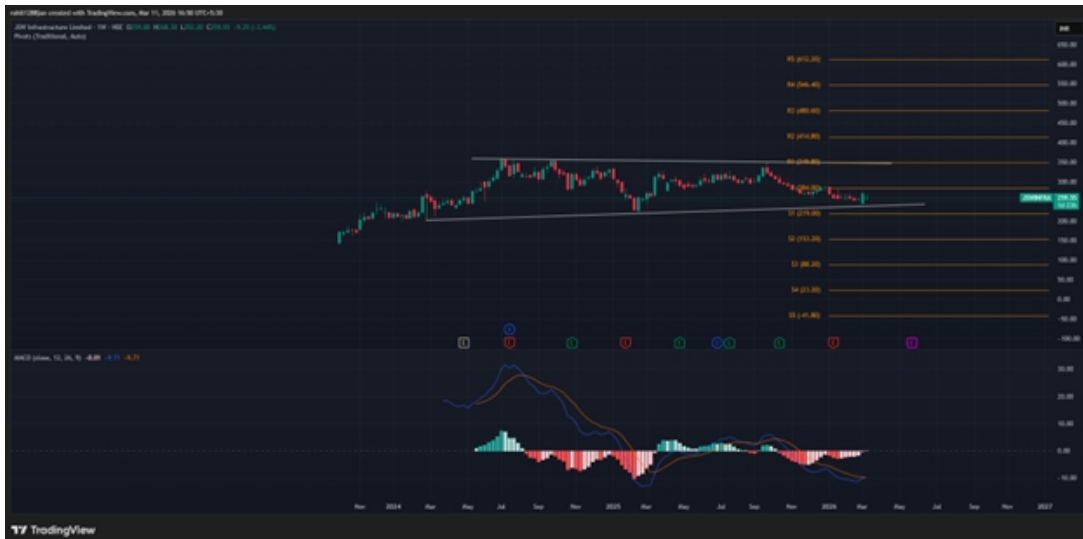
rohit1288jan created with TradingView.com, Mar 11, 2026 16:50 UTC+5:30

JSW Infrastructure Limited · 1W · NSE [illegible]

Pivots (Traditional, Auto)

INR

R5 (612.20)
R4 (546.40)
R3 (480.60)
R2 (414.80)
R1 (348.80)
P (284.20)
S1 (219.00)
S2 (153.20)
S3 (88.20)
S4 (23.20)
S5 (-41.80)

600.00
550.00
500.00
450.00
400.00
350.00
300.00
250.00
200.00
150.00
100.00
50.00
0.00
-50.00
-100.00

JSWINFRA 259.35

MACD (close, 12, 26, 9) -8.89 -9.71 -9.71

30.00
20.00
10.00
0.00
-10.00

Nov 2024 Mar May Jul Sep Nov 2025 Mar May Jul Sep Nov 2026 Mar May Jul Sep Nov 2027

TradingView